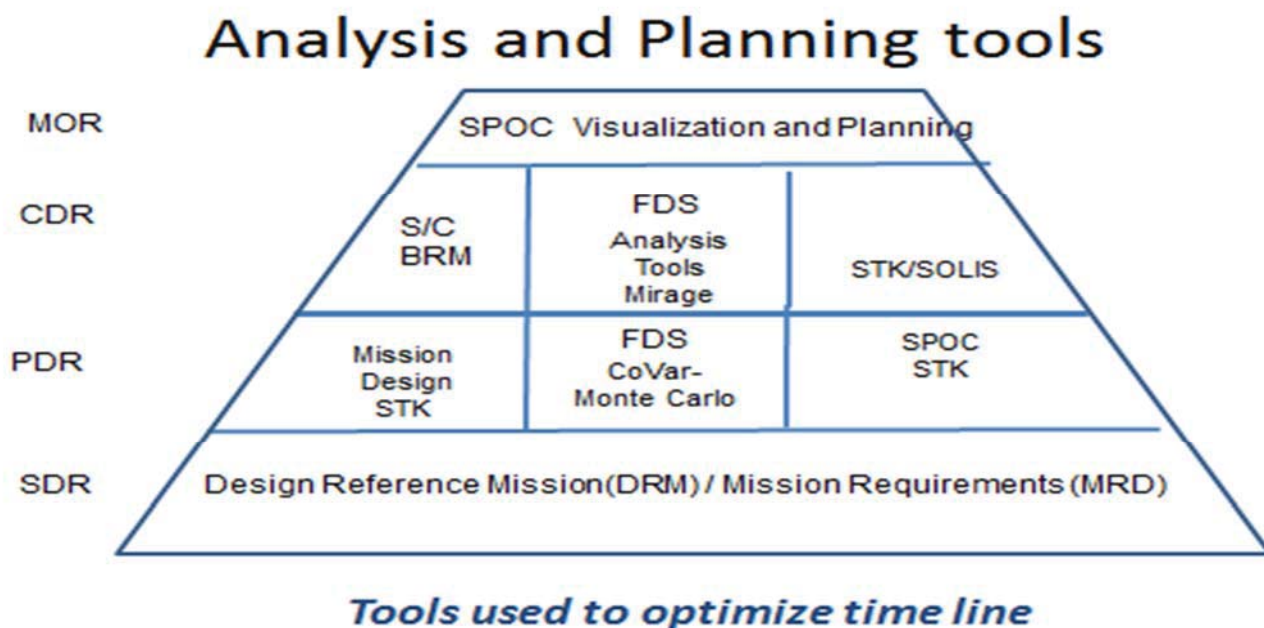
Analysis and Planning tools

MOR

SPOC Visualization and Planning

CDR

S/C BRM

FDS Analysis Tools Mirage

STK/SOLIS

PDR

Mission Design STK

FDS CoVar-Monte Carlo

SPOC STK

SDR

Design Reference Mission(DRM) / Mission Requirements (MRD)

Tools used to optimize time line